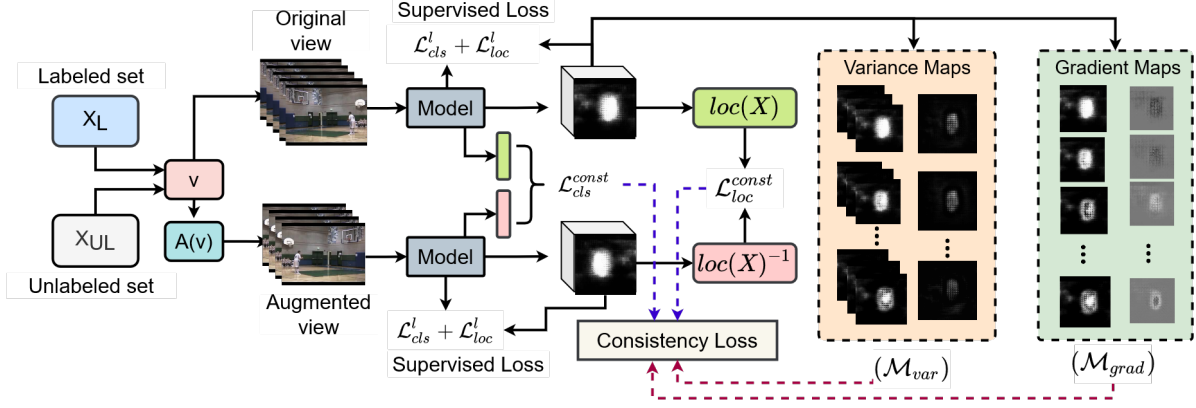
Labeled set

$X_L$

$X_{UL}$

Unlabeled set

v

A(v)

Original view

Augmented view

Supervised Loss

$\mathcal{L}^l_{cls} + \mathcal{L}^l_{loc}$

Model

Model

$\mathcal{L}^{const}_{cls}$

$loc(X)$

$\mathcal{L}^{const}_{loc}$

$loc(X)^{-1}$

$\mathcal{L}^l_{cls} + \mathcal{L}^l_{loc}$

Supervised Loss

Consistency Loss

Variance Maps

$(\mathcal{M}_{var})$

Gradient Maps

$(\mathcal{M}_{grad})$